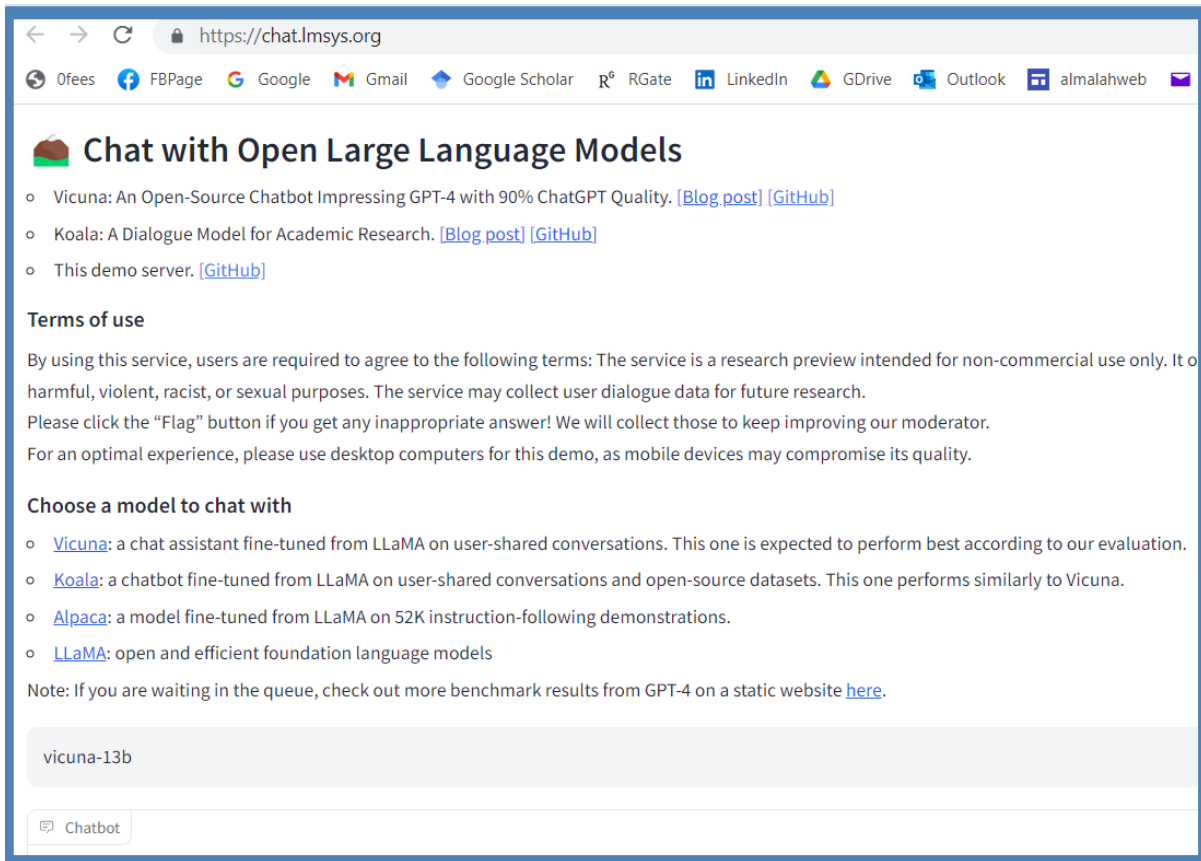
https://chat.lmsys.org

0fees FBPage Google Gmail Google Scholar RGate LinkedIn GDrive Outlook almalahweb

Chat with Open Large Language Models

- Vicuna: An Open-Source Chatbot Impressing GPT-4 with 90% ChatGPT Quality. [Blog post] [GitHub]
- Koala: A Dialogue Model for Academic Research. [Blog post] [GitHub]
- This demo server. [GitHub]

Terms of use

By using this service, users are required to agree to the following terms: The service is a research preview intended for non-commercial use only. It o harmful, violent, racist, or sexual purposes. The service may collect user dialogue data for future research.
Please click the “Flag” button if you get any inappropriate answer! We will collect those to keep improving our moderator.
For an optimal experience, please use desktop computers for this demo, as mobile devices may compromise its quality.

Choose a model to chat with

- Vicuna: a chat assistant fine-tuned from LLaMA on user-shared conversations. This one is expected to perform best according to our evaluation.
- Koala: a chatbot fine-tuned from LLaMA on user-shared conversations and open-source datasets. This one performs similarly to Vicuna.
- Alpaca: a model fine-tuned from LLaMA on 52K instruction-following demonstrations.
- LLaMA: open and efficient foundation language models

Note: If you are waiting in the queue, check out more benchmark results from GPT-4 on a static website here.

vicuna-13b

Chatbot